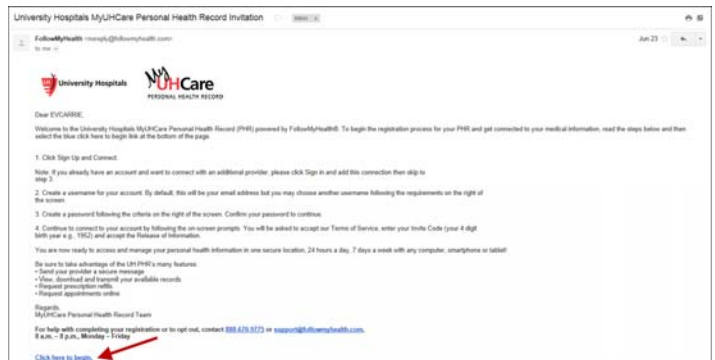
University Hospitals MyUHCare Personal Health Record Invitation Inbox x

FollowMyHealth <noreply@followmyhealth.com>
to me

Jun 23

University Hospitals MyUHCare PERSONAL HEALTH RECORD

Dear EVCARRIE,

Welcome to the University Hospitals MyUHCare Personal Health Record (PHR) powered by FollowMyHealth®. To begin the registration process for your PHR and get connected to your medical information, read the steps below and then select the blue click here to begin link at the bottom of the page.

1. Click Sign Up and Connect.

Note: If you already have an account and want to connect with an additional provider, please click Sign in and add this connection then skip to step 3.

2. Create a username for your account. By default, this will be your email address but you may choose another username following the requirements on the right of the screen.

3. Create a password following the criteria on the right of the screen. Confirm your password to continue.

4. Continue to connect to your account by following the on screen prompts. You will be asked to accept our Terms of Service, enter your Invite Code (your 4 digit birth year e.g., 1952) and accept the Release of Information.

You are now ready to access and manage your personal health information in one secure location, 24 hours a day, 7 days a week with any computer, smartphone or tablet!

Be sure to take advantage of the UH PHR's many features:
• Send your provider a secure message
• View, download and transmit your available records
• Request prescription refills
• Request appointments online

Regards,
MyUHCare Personal Health Record Team

For help with completing your registration or to opt out, contact 888.670.9775 or support@followmyhealth.com.
8 a.m. – 8 p.m., Monday – Friday

Click here to begin.